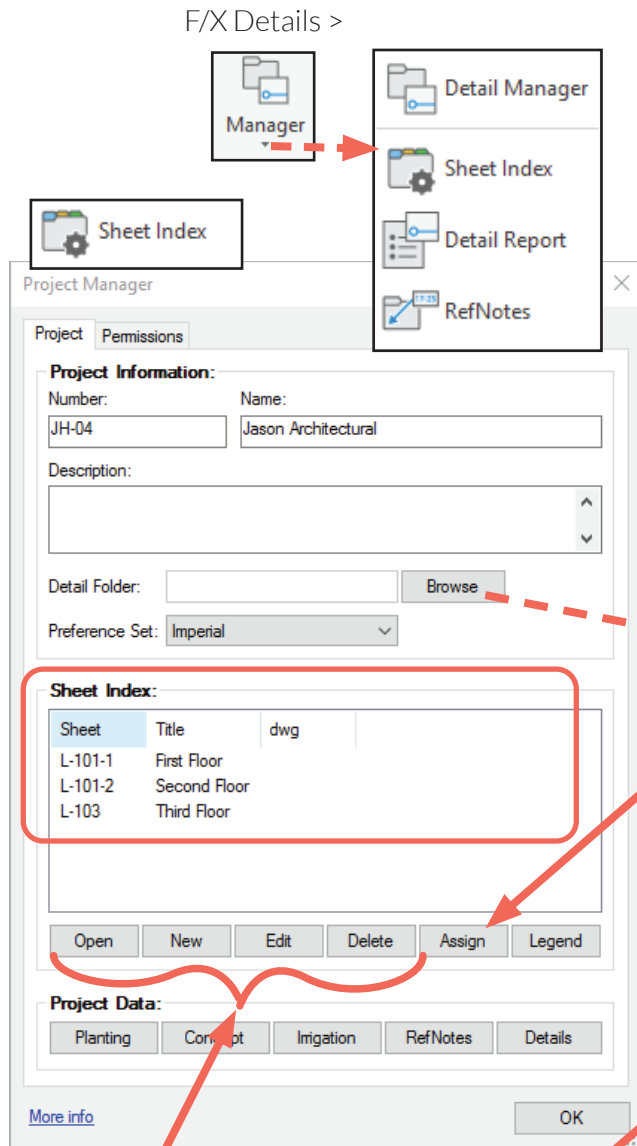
F/X Details >

Manager

Detail Manager

Sheet Index

Detail Report

RefNotes

Sheet Index

Project Manager

Project | Permissions

Project Information:

Number:
JH-04

Name:
Jason Architectural

Description:

Detail Folder:
Browse

Preference Set: Imperial

Sheet Index:

| Sheet | Title | dwg |
|---|---|---|
| L-101-1 | First Floor | |
| L-101-2 | Second Floor | |
| L-103 | Third Floor | |

Open | New | Edit | Delete | Assign | Legend

Project Data:

Planting | Concept | Irrigation | RefNotes | Details

More info

OK